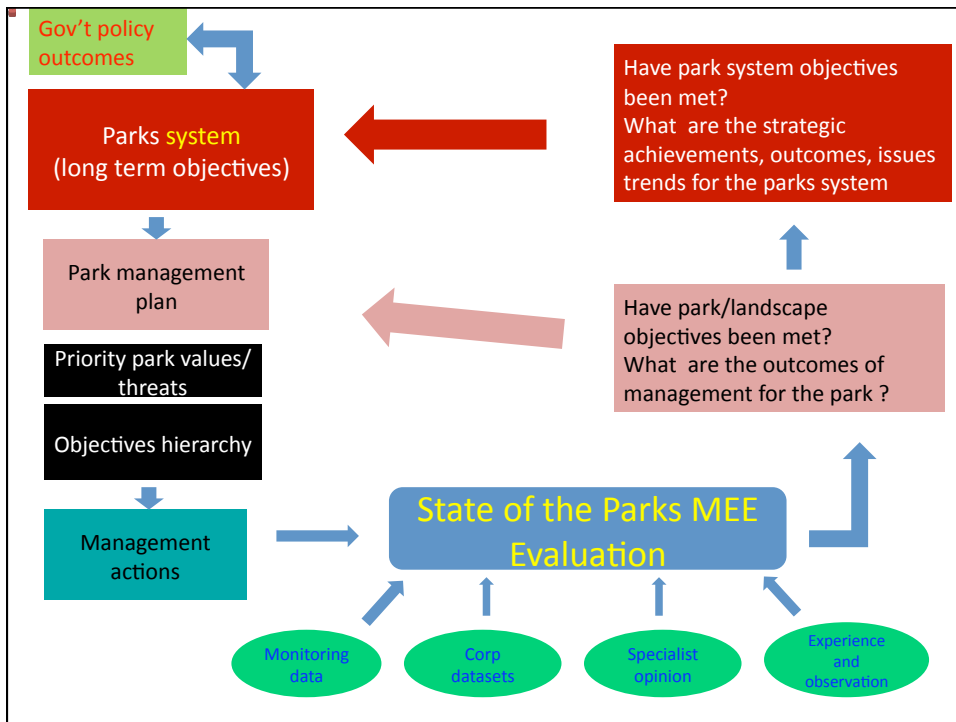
Gov't policy outcomes

Parks system (long term objectives)

Have park system objectives been met?
What are the strategic achievements, outcomes, issues trends for the parks system

Park management plan

Have park/landscape objectives been met?
What are the outcomes of management for the park ?

Priority park values/ threats

Objectives hierarchy

Management actions

State of the Parks MEE Evaluation

Monitoring data

Corp datasets

Specialist opinion

Experience and observation